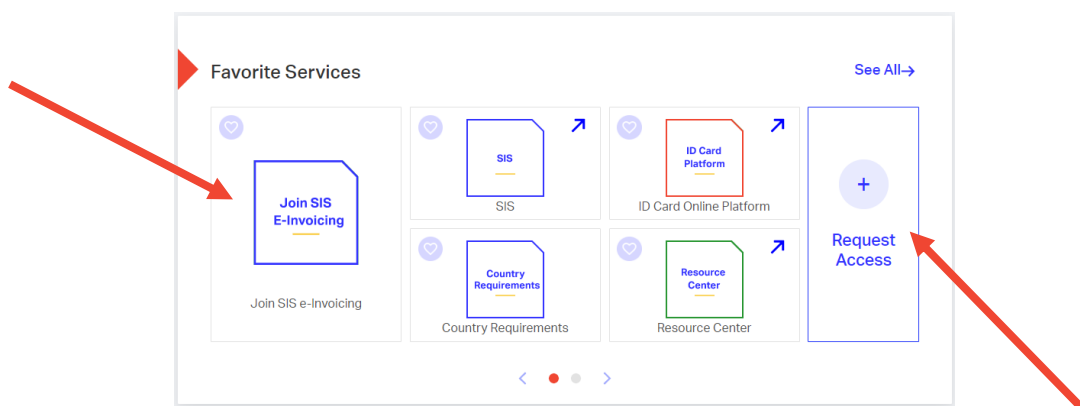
Favorite Services

See All→

Join SIS E-Invoicing

Join SIS e-Invoicing

SIS

SIS

ID Card Platform

ID Card Online Platform

Country Requirements

Country Requirements

Resource Center

Resource Center

+

Request Access